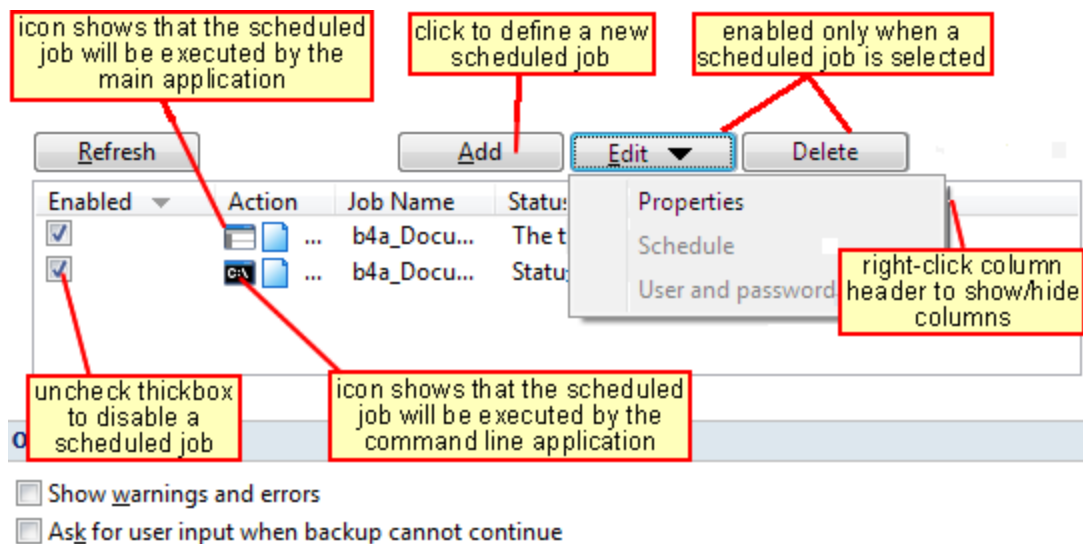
icon shows that the scheduled job will be executed by the main application

click to define a new scheduled job

enabled only when a scheduled job is selected

Refresh

Add

Edit

Delete

| Enabled | Action | Job Name | Status |
|---|---|---|---|
| | ... | b4a_Docu... | The t |
| | C:\ ... | b4a_Docu... | Statu |

Properties

Schedule

User and password

right-click column header to show/hide columns

uncheck thickbox to disable a scheduled job

icon shows that the scheduled job will be executed by the command line application

O

Show warnings and errors

Ask for user input when backup cannot continue